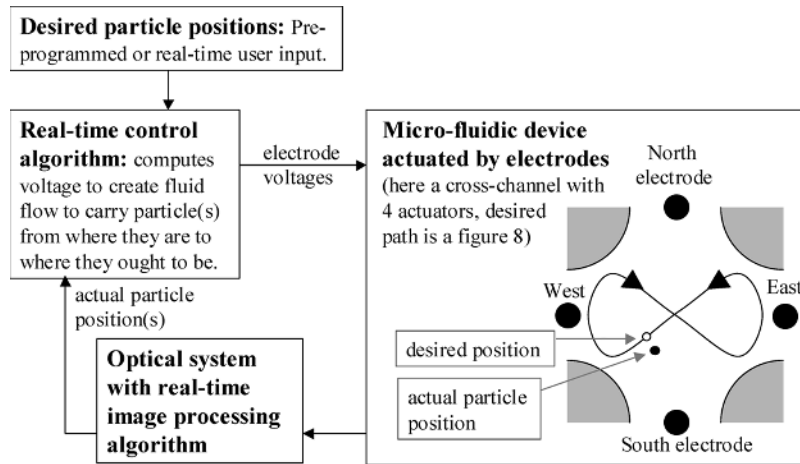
**Desired particle positions:** Pre-programmed or real-time user input.

**Real-time control algorithm:** computes voltage to create fluid flow to carry particle(s) from where they are to where they ought to be.

electrode voltages

**Micro-fluidic device actuated by electrodes** (here a cross-channel with 4 actuators, desired path is a figure 8)

North electrode

West

East

desired position

actual particle position

South electrode

actual particle position(s)

**Optical system with real-time image processing algorithm**